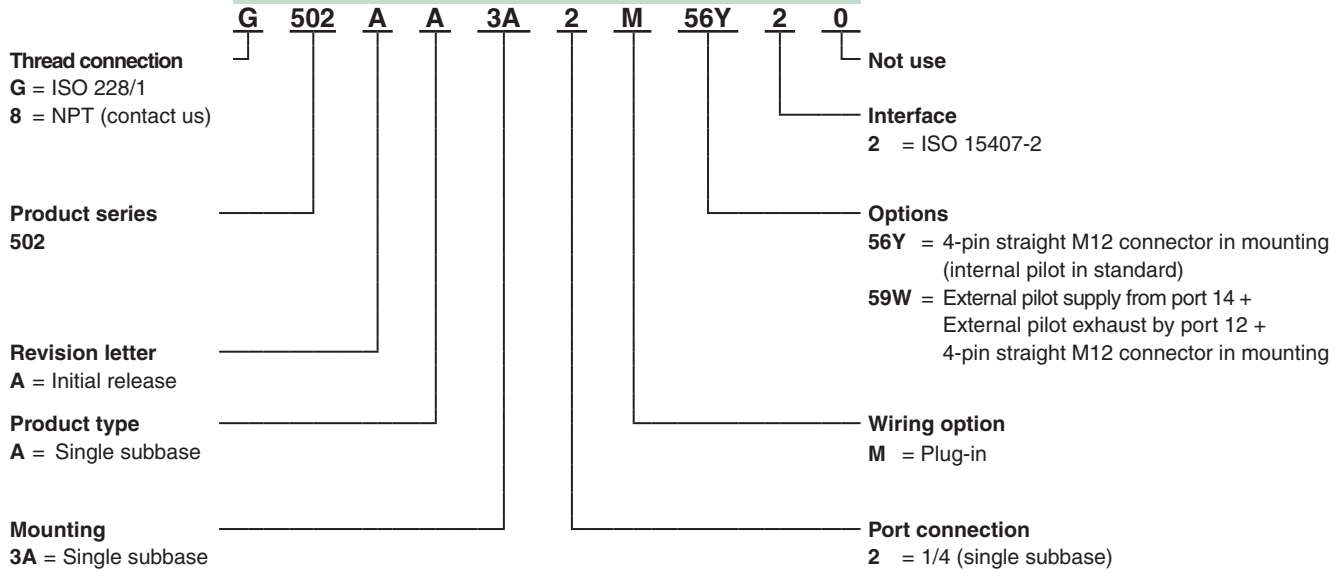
G 502 A A 3A 2 M 56Y 2 0

**Thread connection**
**G** = ISO 228/1
**8** = NPT (contact us)

**Not use**

**Interface**
**2** = ISO 15407-2

**Product series**
**502**

**Options**
**56Y** = 4-pin straight M12 connector in mounting (internal pilot in standard)
**59W** = External pilot supply from port 14 + External pilot exhaust by port 12 + 4-pin straight M12 connector in mounting

**Revision letter**
**A** = Initial release

**Product type**
**A** = Single subbase

**Wiring option**
**M** = Plug-in

**Mounting**
**3A** = Single subbase

**Port connection**
**2** = 1/4 (single subbase)